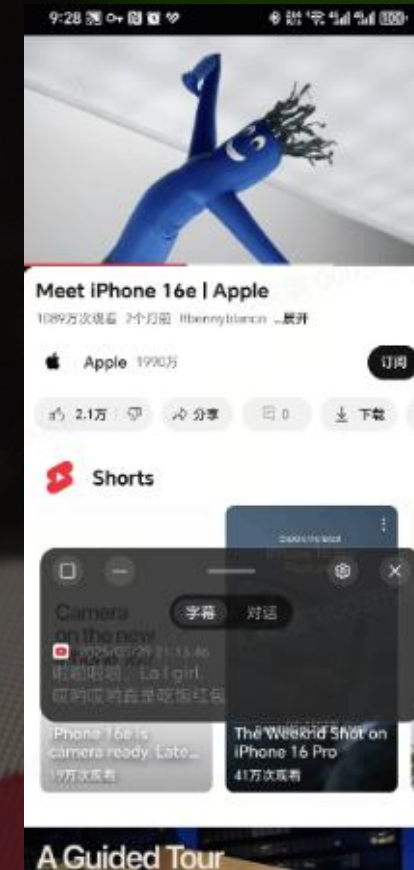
9:28

Meet iPhone 16e | Apple

1089万次观看 2个月前 #bennyblanco ...展开

Apple 1990万

订阅

2.1万

分享

0

下载

Shorts

字幕 对话

Camera on the new

2025/03/09 21:15:46

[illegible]

iPhone 16e is camera ready. Late...

19万次观看

The Weeknd Shot on iPhone 16 Pro

41万次观看

A Guided Tour